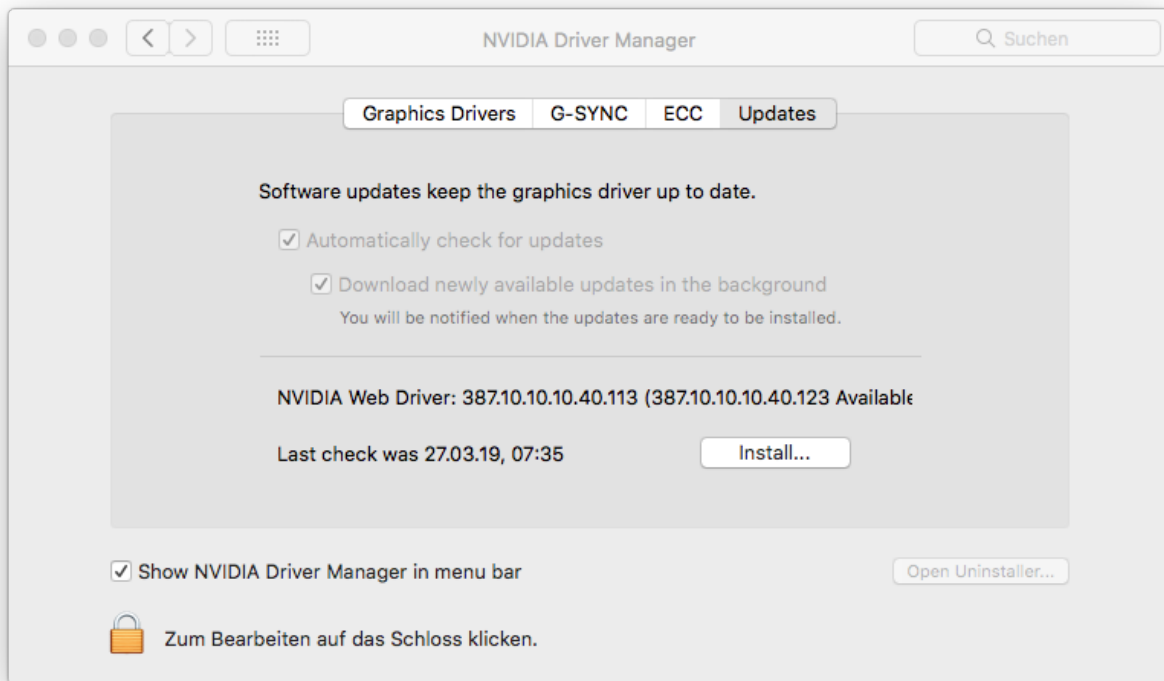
NVIDIA Driver Manager

Suchen

Graphics Drivers | G-SYNC | ECC | Updates

Software updates keep the graphics driver up to date.

☑ Automatically check for updates

☑ Download newly available updates in the background

You will be notified when the updates are ready to be installed.

NVIDIA Web Driver: 387.10.10.10.40.113 (387.10.10.10.40.123 Available

Last check was 27.03.19, 07:35

Install...

☑ Show NVIDIA Driver Manager in menu bar

Open Uninstaller...

Zum Bearbeiten auf das Schloss klicken.